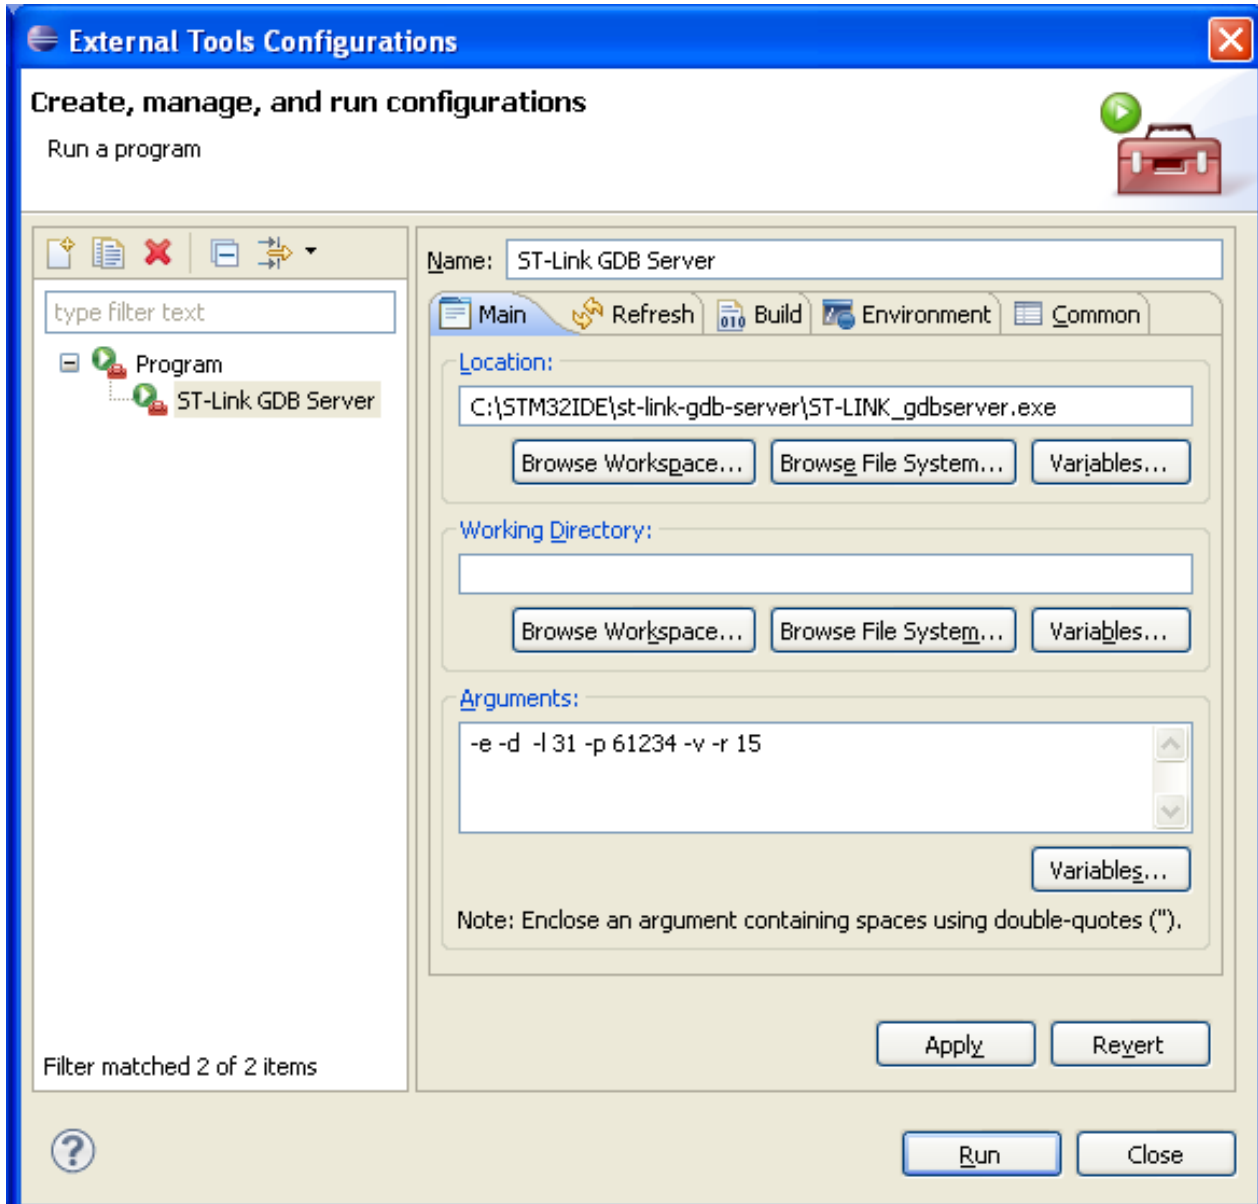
External Tools Configurations

Create, manage, and run configurations

Run a program

type filter text

Program
ST-Link GDB Server

Filter matched 2 of 2 items

Name: ST-Link GDB Server

Main | Refresh | Build | Environment | Common

Location:
C:\STM32IDE\st-link-gdb-server\ST-LINK_gdbserver.exe
Browse Workspace... | Browse File System... | Variables...

Working Directory:
Browse Workspace... | Browse File System... | Variables...

Arguments:
-e -d -l 31 -p 61234 -v -r 15
Variables...

Note: Enclose an argument containing spaces using double-quotes (").

Apply | Revert

Run | Close